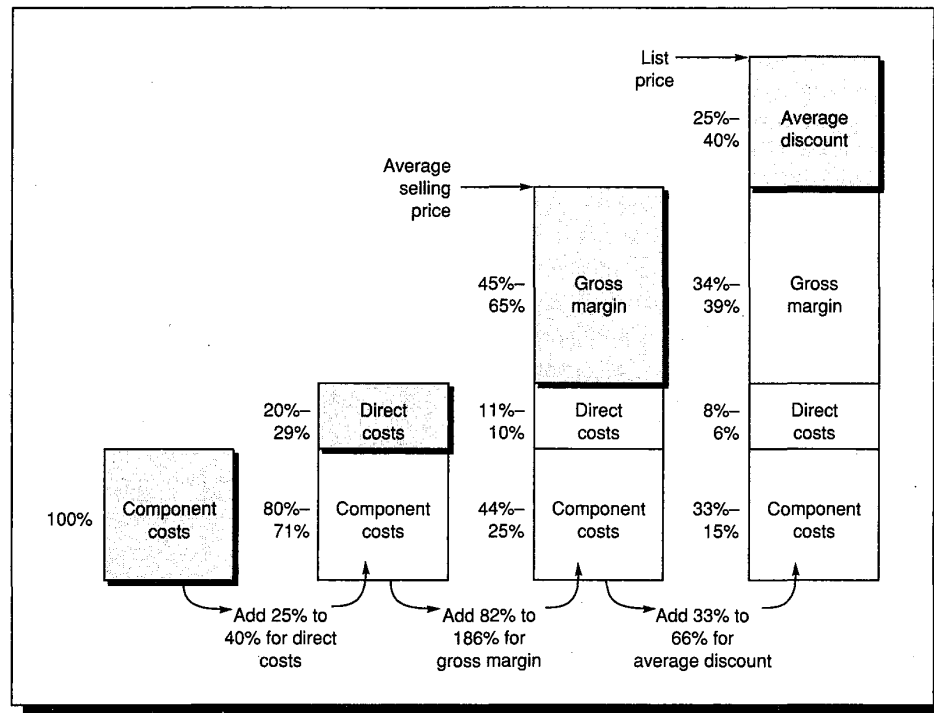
List price

25%–
40%

Average discount

Average selling price

45%–
65%

Gross margin

34%–
39%

Gross margin

20%–
29%

Direct costs

11%–
10%

Direct costs

8%–
6%

Direct costs

100%

Component costs

80%–
71%

Component costs

44%–
25%

Component costs

33%–
15%

Component costs

Add 25% to 40% for direct costs

Add 82% to 186% for gross margin

Add 33% to 66% for average discount